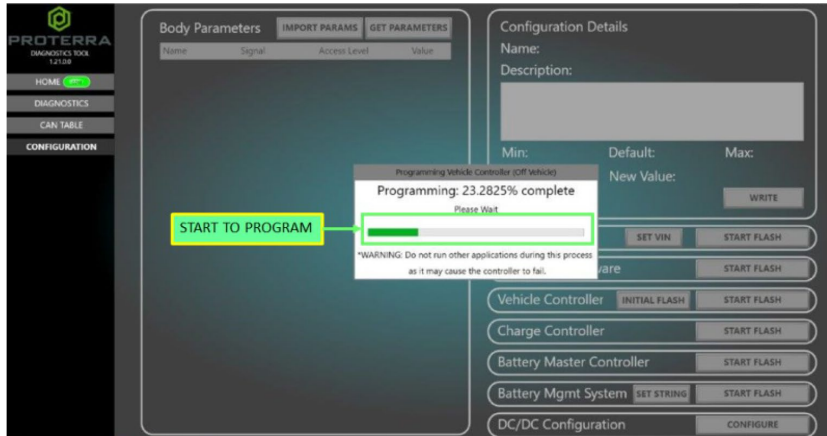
PROTERRA
DIAGNOSTICS TOOL
1.21.0.0

HOME
DIAGNOSTICS
CAN TABLE
CONFIGURATION

Body Parameters
IMPORT PARAMS
GET PARAMETERS

| Name | Signal | Access Level | Value |
|---|---|---|---|

Configuration Details
Name:
Description:

Min:
Default:
Max:
New Value:
WRITE

Programming Vehicle Controller (Off Vehicle)
Programming: 23.2825% complete
Please Wait
*WARNING: Do not run other applications during this process as it may cause the controller to fail.

START TO PROGRAM

SET VIN
START FLASH
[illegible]ware
START FLASH
Vehicle Controller
INITIAL FLASH
START FLASH
Charge Controller
START FLASH
Battery Master Controller
START FLASH
Battery Mgmt System
SET STRING
START FLASH
DC/DC Configuration
CONFIGURE